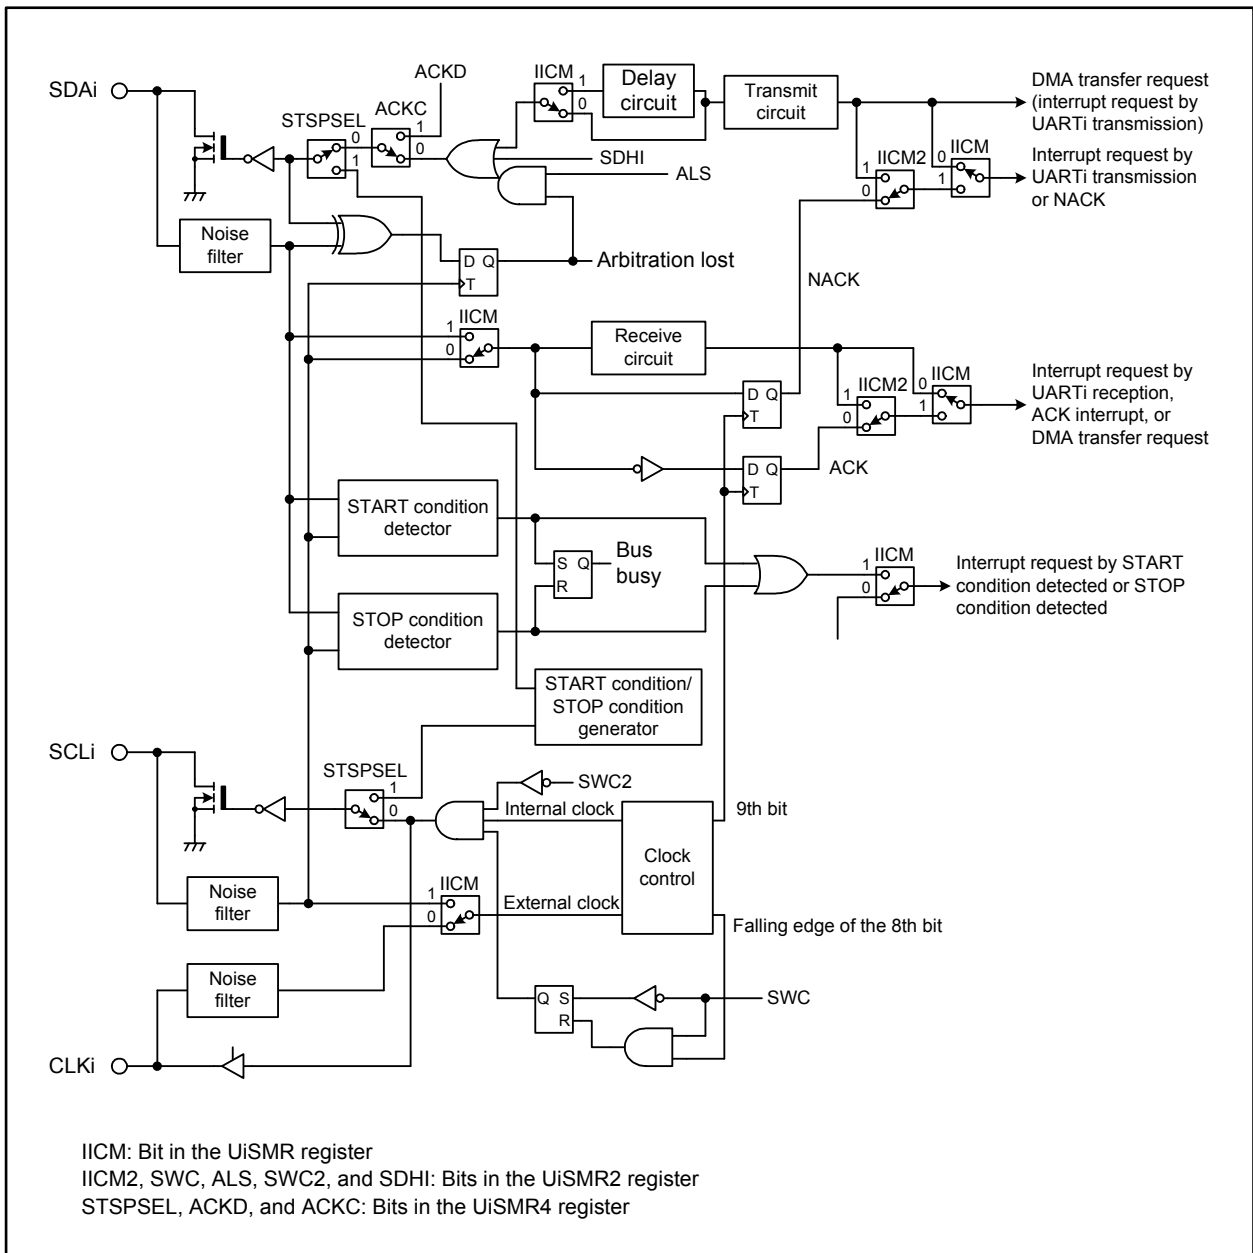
SDAi

STSPSEL
0
1

ACKD
ACKC
1
0

IICM
1
0

Delay circuit

Transmit circuit

DMA transfer request (interrupt request by UARTi transmission)

SDHI
ALS

IICM2
1
0

IICM
0
1

Interrupt request by UARTi transmission or NACK

Noise filter

D Q
T

Arbitration lost

NACK

IICM
1
0

Receive circuit

D Q
T

IICM2
1
0

IICM
0
1

Interrupt request by UARTi reception, ACK interrupt, or DMA transfer request

D Q
T

ACK

START condition detector

S Q
R

Bus busy

IICM
1
0

Interrupt request by START condition detected or STOP condition detected

STOP condition detector

START condition/ STOP condition generator

SCLi

STSPSEL
1
0

SWC2

Internal clock

9th bit

Clock control

Noise filter

IICM
1
0

External clock

Falling edge of the 8th bit

Noise filter

Q S
R

SWC

CLKi

IICM: Bit in the UiSMR register
IICM2, SWC, ALS, SWC2, and SDHI: Bits in the UiSMR2 register
STSPSEL, ACKD, and ACKC: Bits in the UiSMR4 register